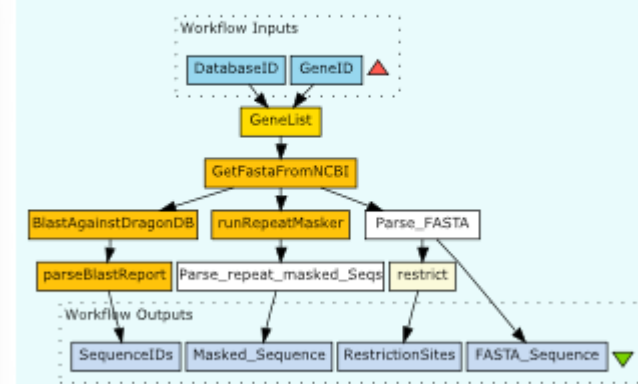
Workflow Inputs

DatabaseID

GeneID

GeneList

GetFastaFromNCBI

BlastAgainstDragonDB

runRepeatMasker

Parse_FASTA

parseBlastReport

Parse_repeat_masked_Seqs

restrict

Workflow Outputs

SequenceIDs

Masked_Sequence

RestrictionSites

FASTA_Sequence